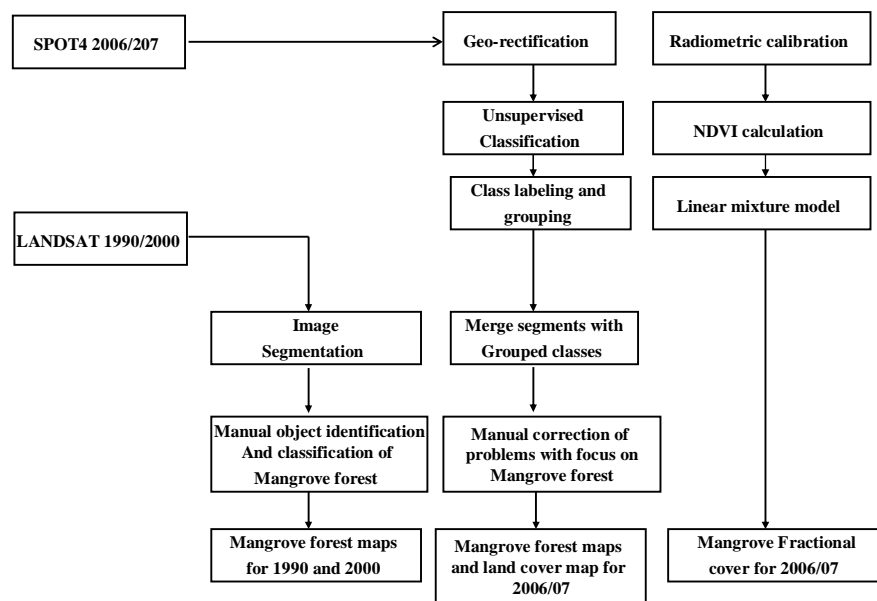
SPOT4 2006/207

Geo-rectification

Radiometric calibration

Unsupervised Classification

NDVI calculation

Class labeling and grouping

Linear mixture model

LANDSAT 1990/2000

Image Segmentation

Merge segments with Grouped classes

Manual object identification And classification of Mangrove forest

Manual correction of problems with focus on Mangrove forest

Mangrove forest maps for 1990 and 2000

Mangrove forest maps and land cover map for 2006/07

Mangrove Fractional cover for 2006/07